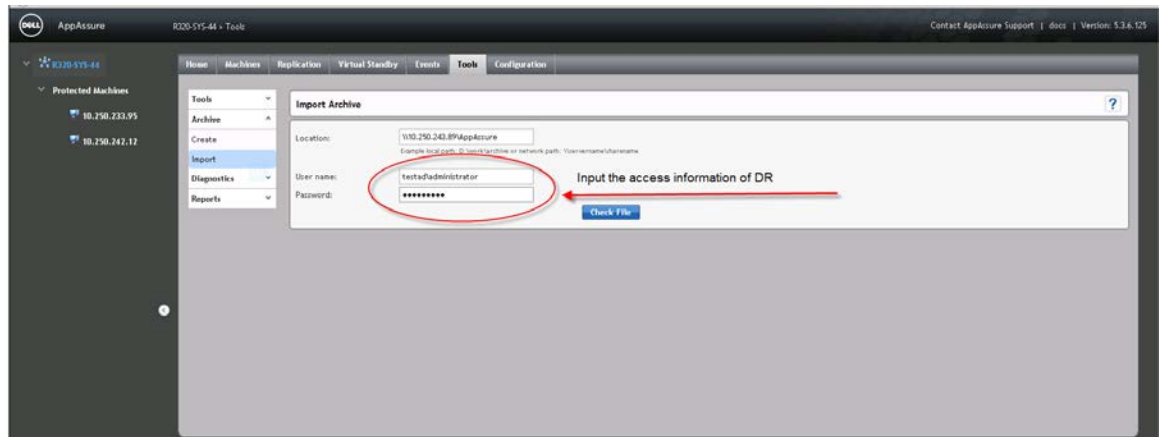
DELL AppAssure

R320-SYS-44 > Tools

Contact AppAssure Support | docs | Version: 5.3.6.125

R320-SYS-44

Protected Machines

10.250.233.95

10.250.242.12

Home Machines Replication Virtual Standby Events Tools Configuration

Tools

Archive

Create

Import

Diagnostics

Reports

Import Archive

?

Location: \\10.250.243.89\AppAssure

Example local path: D:\work\archive or network path: \\servername\sharename

User name: testad\administrator

Password: ••••••••••

Input the access information of DR

Check File